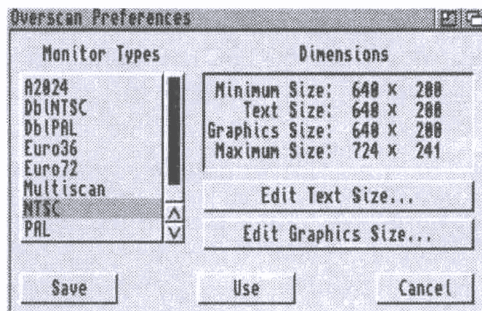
Overscan Preferences

Monitor Types

A2024
DblNTSC
DblPAL
Euro36
Euro72
Multiscan
NTSC
PAL

Dimensions

Minimum Size: 640 x 200
Text Size: 640 x 200
Graphics Size: 640 x 200
Maximum Size: 724 x 241

Edit Text Size...

Edit Graphics Size...

Save

Use

Cancel